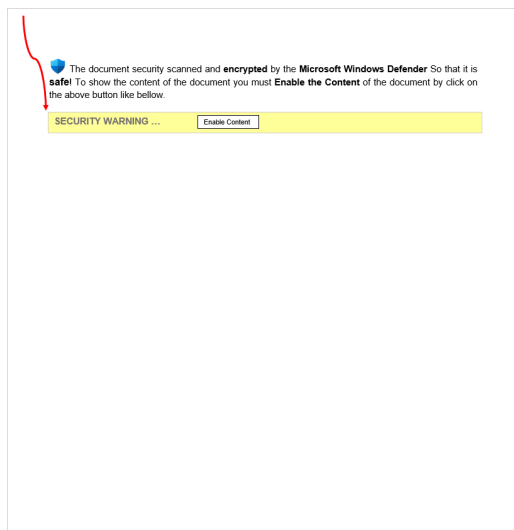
The document security scanned and encrypted by the Microsoft Windows Defender So that it is safe! To show the content of the document you must Enable the Content of the document by click on the above button like bellow.

SECURITY WARNING ... Enable Content